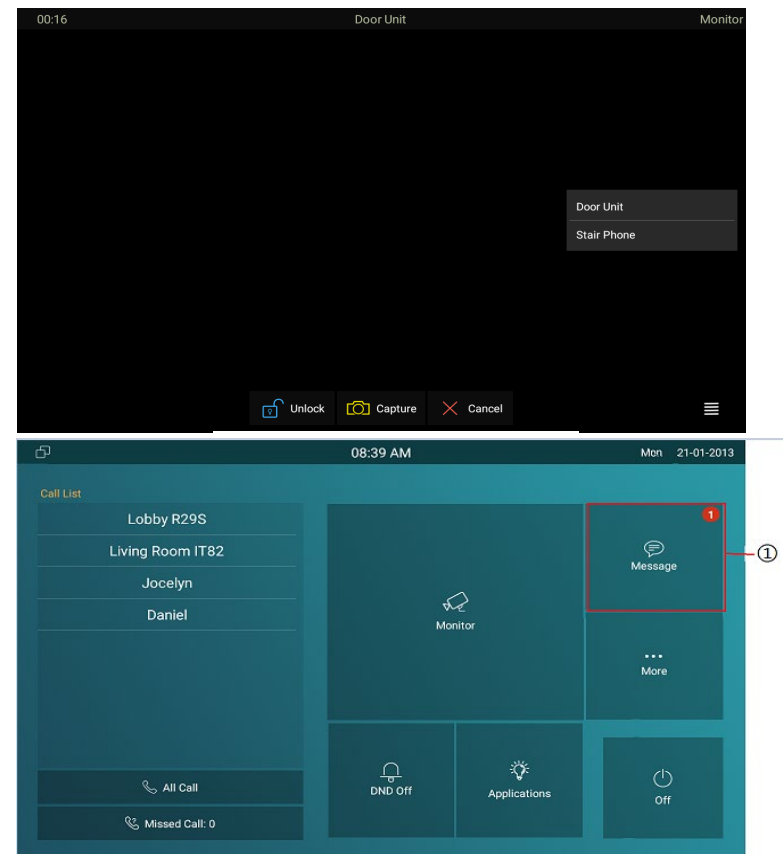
00:16
Door Unit
Monitor

Door Unit
Stair Phone

Unlock
Capture
Cancel

08:39 AM
Mon 21-01-2013

Call List
Lobby R29S
Living Room IT82
Jocelyn
Daniel

All Call
Missed Call: 0

Monitor

1
Message
①

More

DND Off
Applications
Off